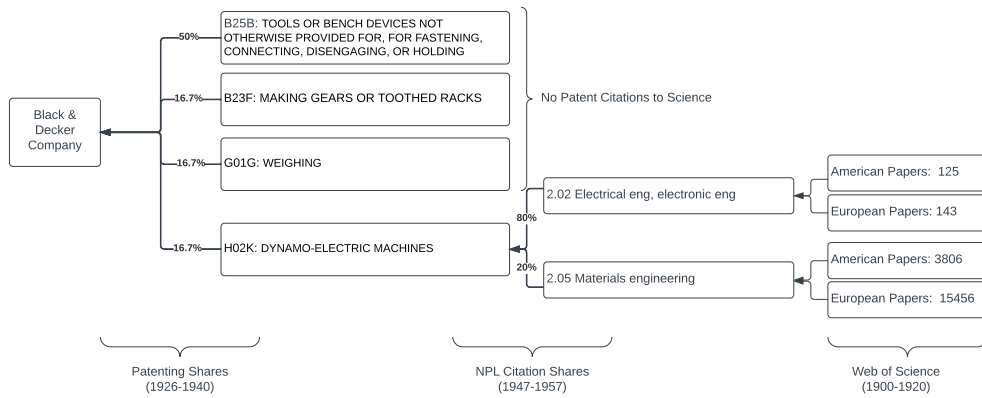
Black & Decker Company

50%
B25B: TOOLS OR BENCH DEVICES NOT OTHERWISE PROVIDED FOR, FOR FASTENING, CONNECTING, DISENGAGING, OR HOLDING

16.7%
B23F: MAKING GEARS OR TOOTHED RACKS

16.7%
G01G: WEIGHING

No Patent Citations to Science

16.7%
H02K: DYNAMO-ELECTRIC MACHINES

80%
2.02 Electrical eng, electronic eng

20%
2.05 Materials engineering

American Papers: 125
European Papers: 143
American Papers: 3806
European Papers: 15456

Patenting Shares (1926-1940)

NPL Citation Shares (1947-1957)

Web of Science (1900-1920)